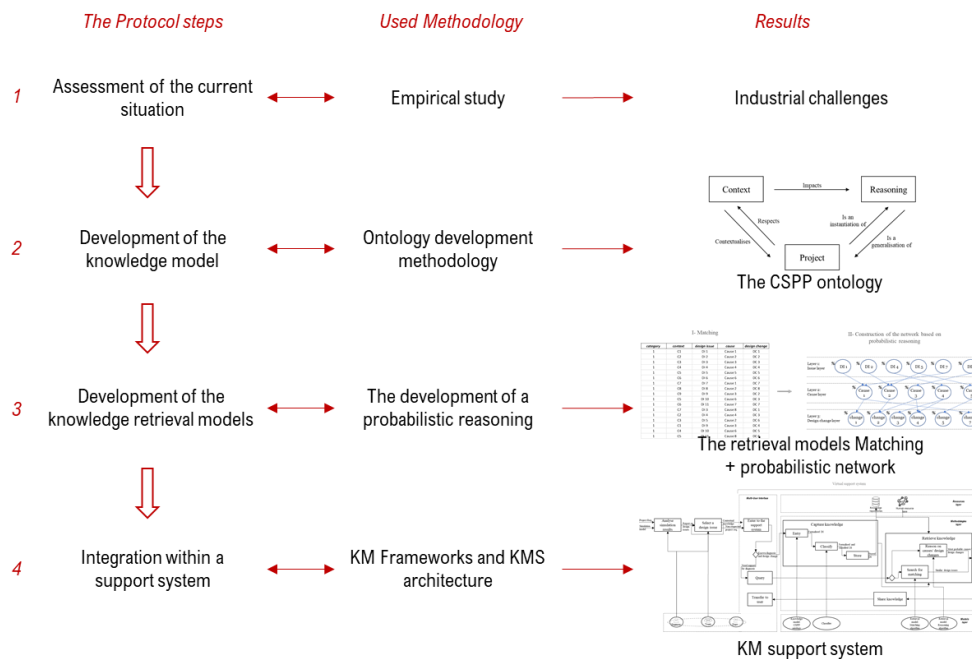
The Protocol steps

Used Methodology

Results

1

Assessment of the current situation

Empirical study

Industrial challenges

2

Development of the knowledge model

Ontology development methodology

Context

Impacts

Reasoning

Respects

Is an instantiation of

Contextualises

Is a generalisation of

Project

The CSPP ontology

3

Development of the knowledge retrieval models

The development of a probabilistic reasoning

I- Matching

II- Construction of the network based on probabilistic reasoning

The retrieval models Matching + probabilistic network

4

Integration within a support system

KM Frameworks and KMS architecture

Capture knowledge

Retrieve knowledge

Store knowledge

KM support system